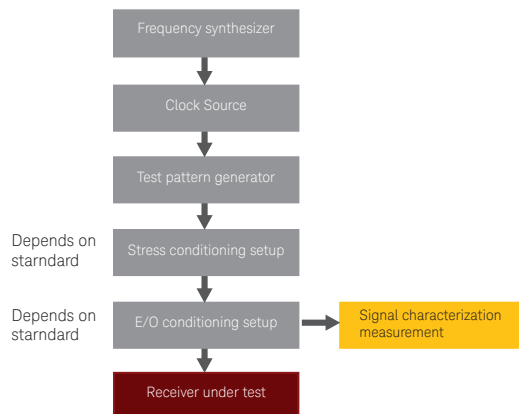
Frequency synthesizer

Clock Source

Test pattern generator

Depends on starndard

Stress conditioning setup

Depends on starndard

E/O conditioning setup

Signal characterization measurement

Receiver under test